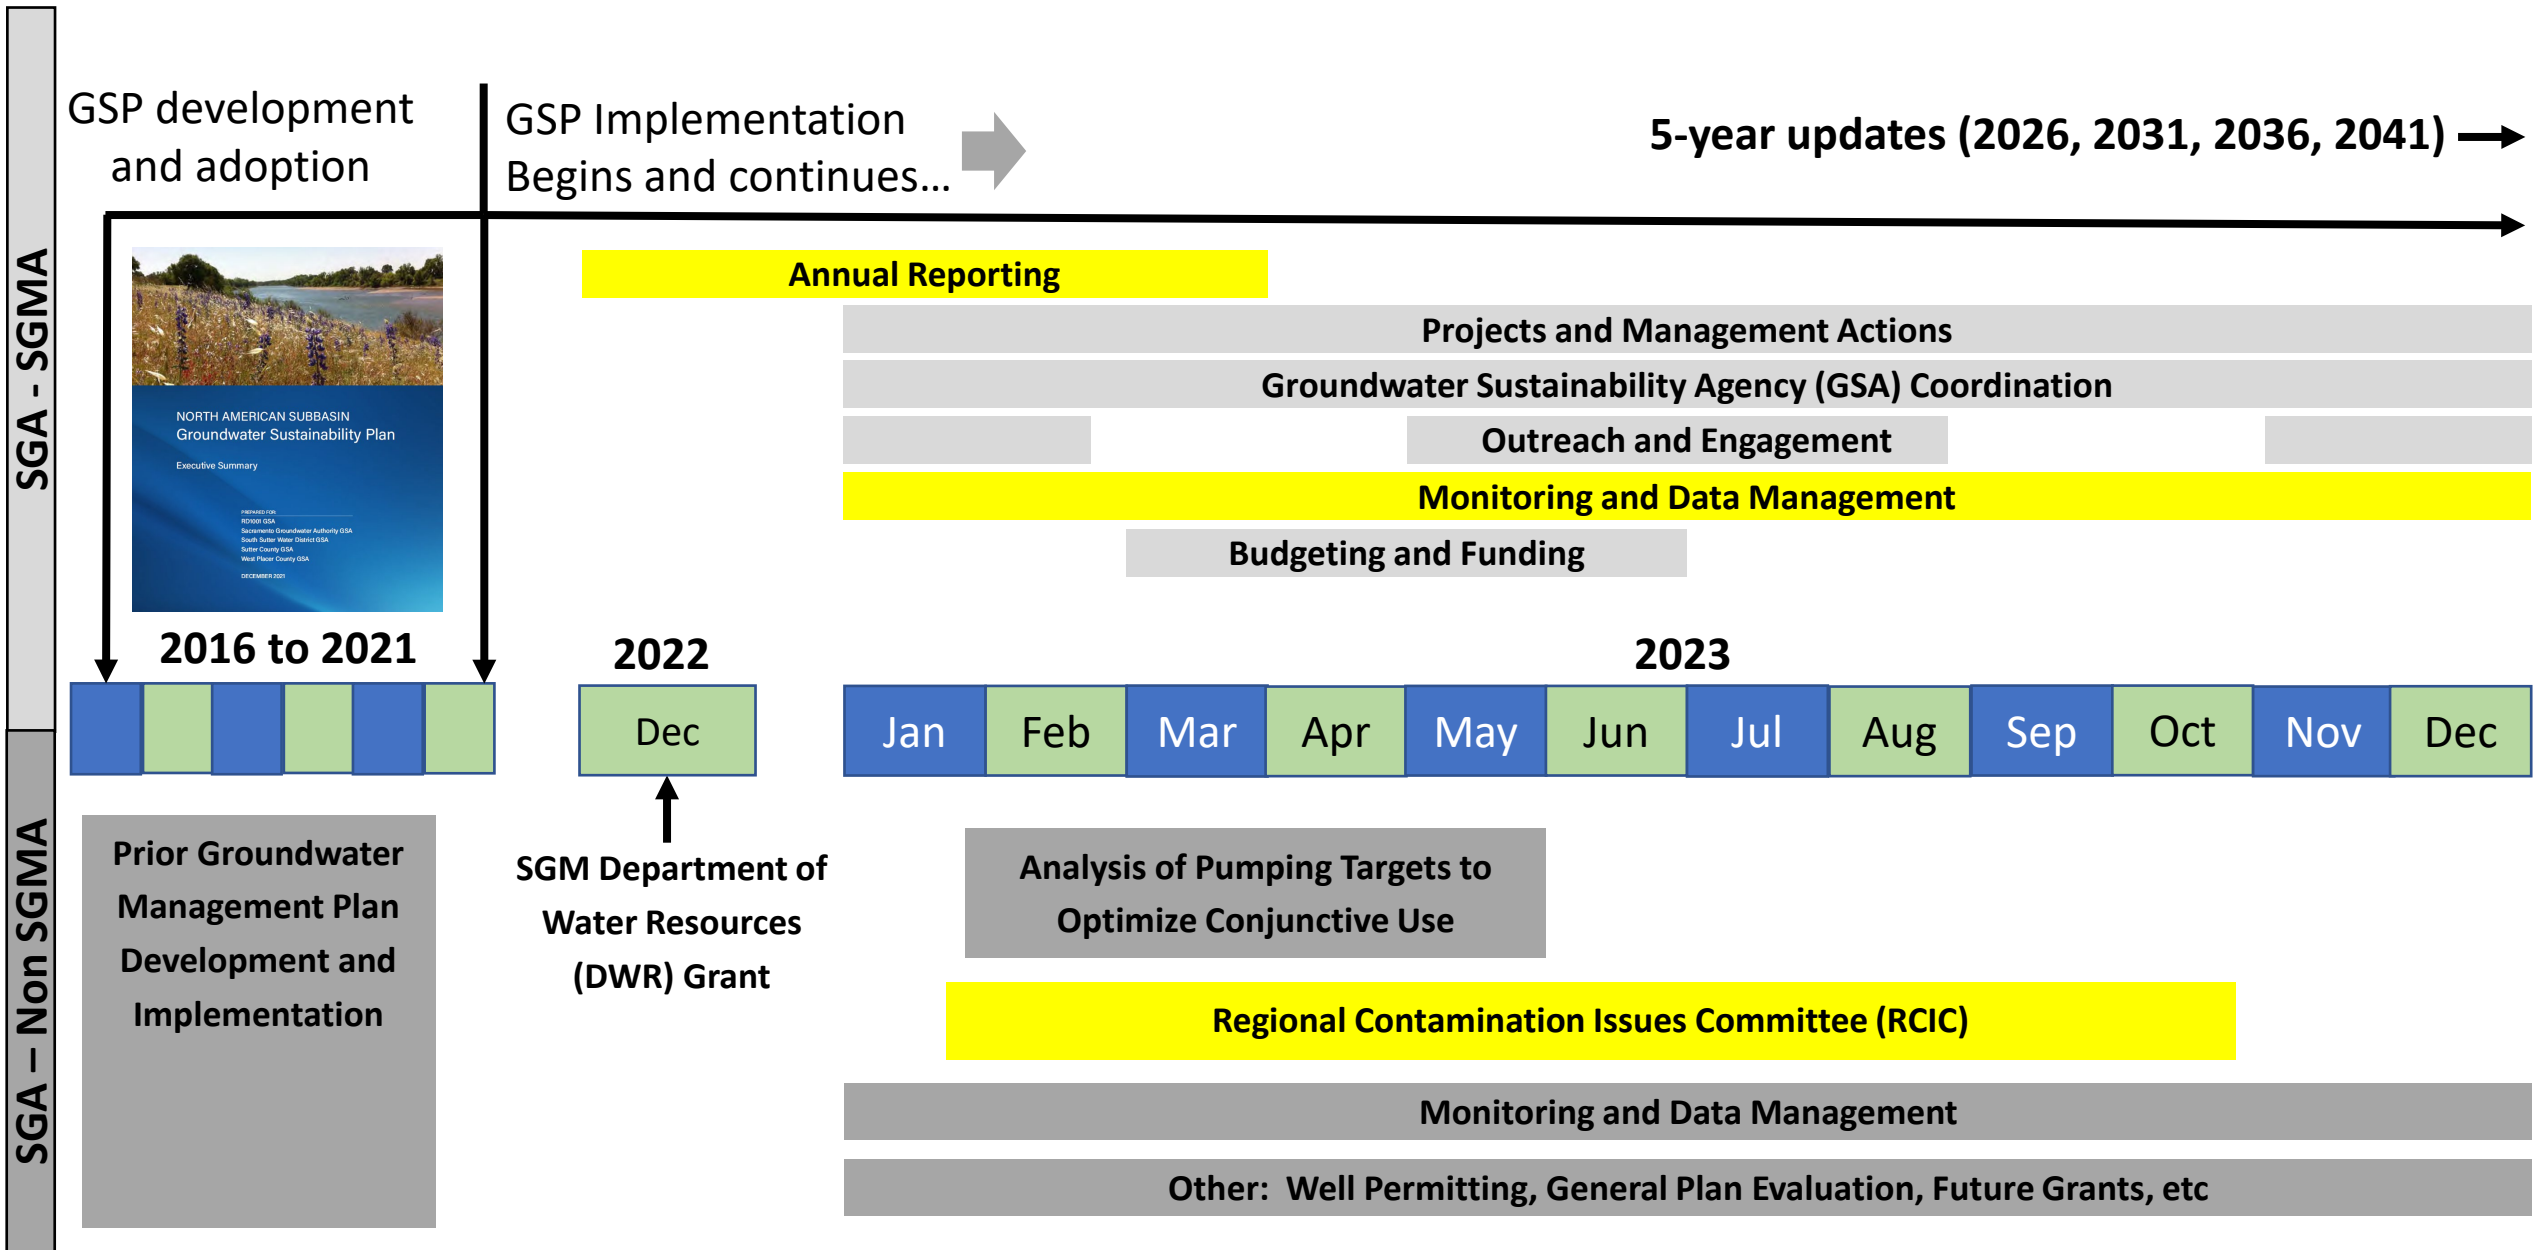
SGA - SGMA

GSP development and adoption

GSP Implementation Begins and continues…

5-year updates (2026, 2031, 2036, 2041)

NORTH AMERICAN SUBBASIN
Groundwater Sustainability Plan

Executive Summary

PREPARED FOR:
RD1001 GSA
Sacramento Groundwater Authority GSA
South Sutter Water District GSA
Sutter County GSA
West Placer County GSA

DECEMBER 2021

Annual Reporting

Projects and Management Actions

Groundwater Sustainability Agency (GSA) Coordination

Outreach and Engagement

Monitoring and Data Management

Budgeting and Funding

2016 to 2021

2022

2023

Dec

| Jan | Feb | Mar | Apr | May | Jun | Jul | Aug | Sep | Oct | Nov | Dec |
|---|---|---|---|---|---|---|---|---|---|---|---|

SGA – Non SGMA

Prior Groundwater Management Plan Development and Implementation

SGM Department of Water Resources (DWR) Grant

Analysis of Pumping Targets to Optimize Conjunctive Use

Regional Contamination Issues Committee (RCIC)

Monitoring and Data Management

Other: Well Permitting, General Plan Evaluation, Future Grants, etc